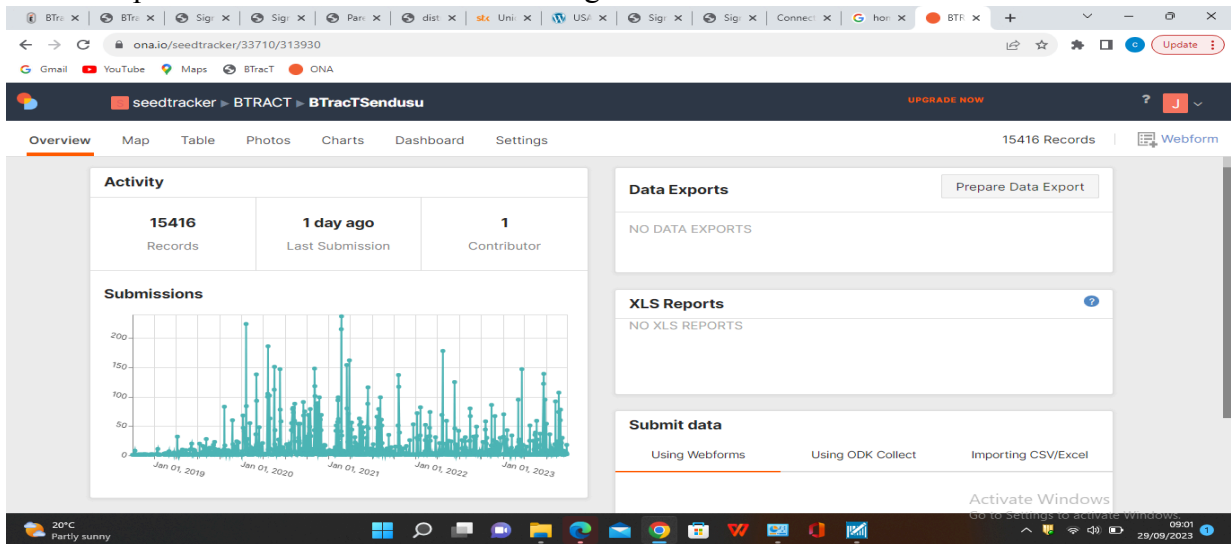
BTra × | BTra × | Sign × | Sign × | Pare × | dist × | stc Unic × | USA × | Sign × | Sign × | Connect × | G hon × | BTF ×

ona.io/seedtracker/33710/313930

Update

Gmail YouTube Maps BTracT ONA

seedtracker ▸ BTRACT ▸ BTracTSendusu

UPGRADE NOW

?

J

Overview Map Table Photos Charts Dashboard Settings

15416 Records

Webform

Activity

| 15416 | 1 day ago | 1 |
|---|---|---|
| Records | Last Submission | Contributor |

Submissions

200
150
100
50
0

Jan 01, 2019 Jan 01, 2020 Jan 01, 2021 Jan 01, 2022 Jan 01, 2023

Data Exports

Prepare Data Export

NO DATA EXPORTS

XLS Reports

NO XLS REPORTS

Submit data

Using Webforms Using ODK Collect Importing CSV/Excel

Activate Windows
Go to Settings to activate Windows.

20°C
Partly sunny

09:01
29/09/2023